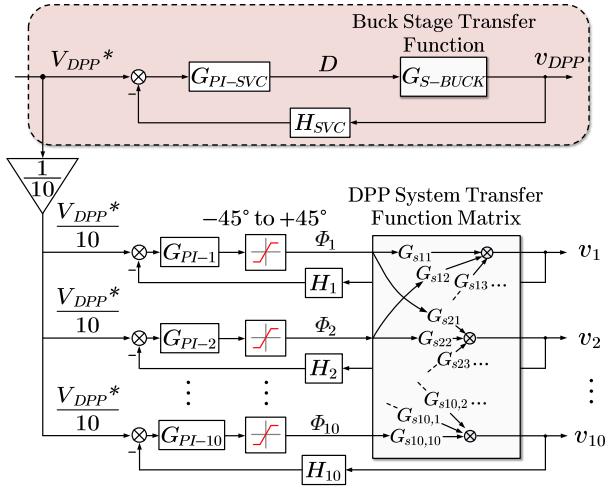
Buck Stage Transfer Function

$V_{DPP}*$

$G_{PI-SVC}$

$D$

$G_{S-BUCK}$

$v_{DPP}$

–

$H_{SVC}$

$\frac{1}{10}$

DPP System Transfer Function Matrix

$-45^{\circ}$ to $+45^{\circ}$

$\frac{V_{DPP}*}{10}$

$G_{PI-1}$

$\Phi_1$

$G_{s11}$

$G_{s12}$

$G_{s13}\cdots$

$v_1$

–

$H_1$

$\frac{V_{DPP}*}{10}$

$G_{s21}$

$G_{PI-2}$

$\Phi_2$

$G_{s22}$

$v_2$

–

$H_2$

$G_{s23}\cdots$

$\vdots$

$\vdots$

$\vdots$

$G_{s10,2}\cdots$

$\frac{V_{DPP}*}{10}$

$G_{s10,1}$

$G_{PI-10}$

$\Phi_{10}$

$G_{s10,10}$

$v_{10}$

–

$H_{10}$